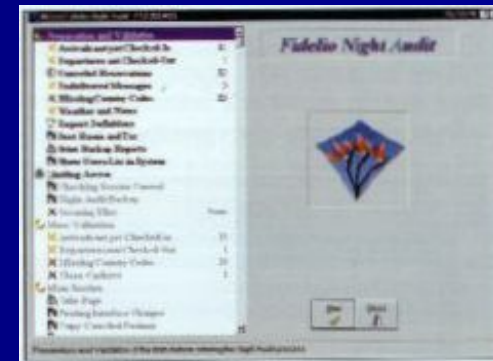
Fidelio Night Audit

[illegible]

Preparation and Validation
Arrivals not yet Checked-In
Departures not Checked-Out
Canceled Reservations
Undelivered Messages
Missing Country Codes
Weather and Notes
Suspect Definitions
Rent Room and Tax
Print Backup Reports
Show Users List in System
Closing Actions
Checking Session Control
Night Audit Backup
Incoming Files
More Validation
Arrivals not yet Checked-In
Departures not Checked-Out
Missing Country Codes
Show Cashiers
More Routines
Table Page
Posting Interface Changes
Copy Canceled Postings

Go
Quit

Preparation and Validation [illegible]